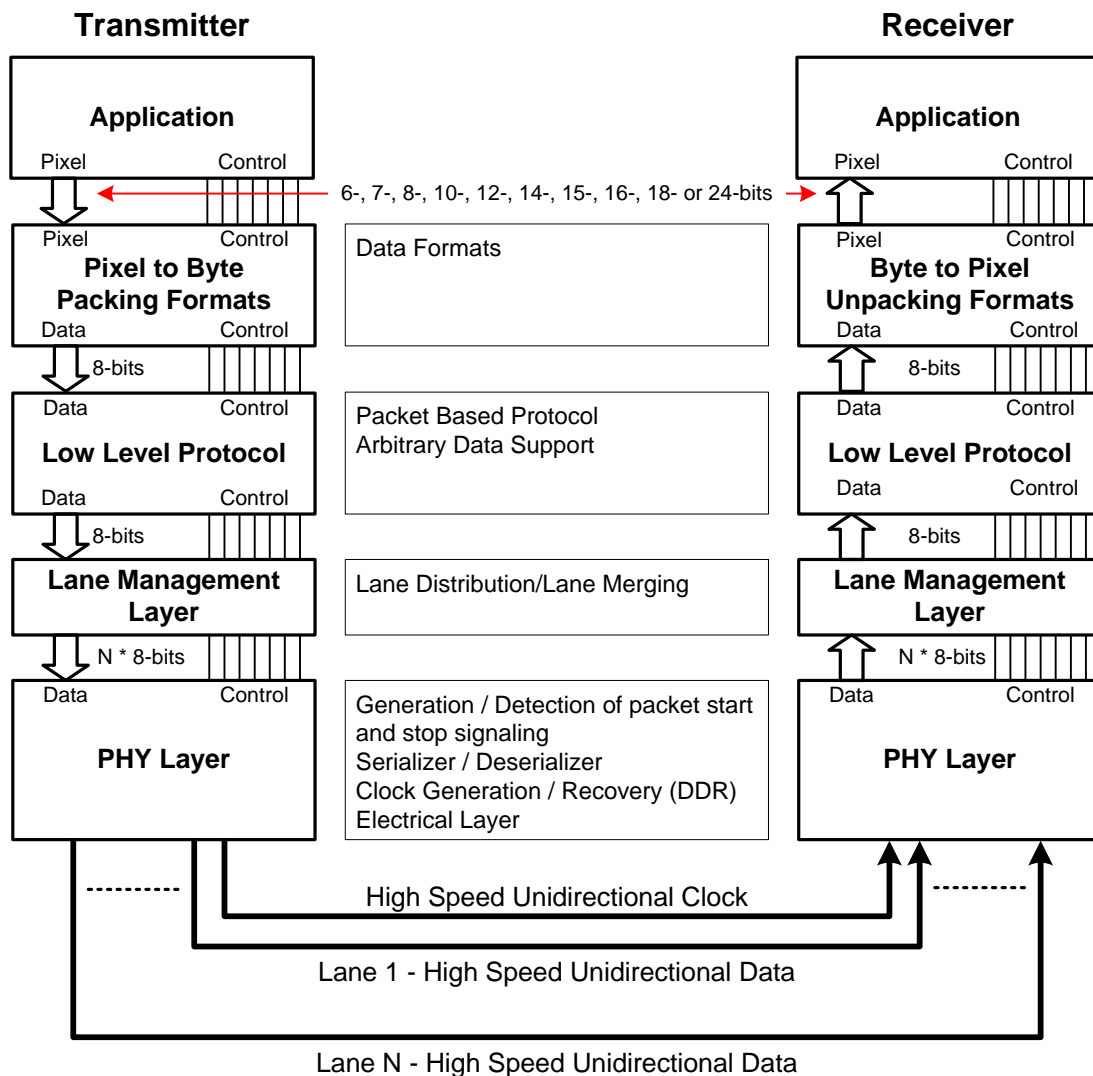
Transmitter

Receiver

Application
Pixel Control

Application
Pixel Control

6-, 7-, 8-, 10-, 12-, 14-, 15-, 16-, 18- or 24-bits

Pixel Control
Pixel to Byte Packing Formats
Data Control

Data Formats

Pixel Control
Byte to Pixel Unpacking Formats
Data Control

8-bits

8-bits

Data Control
Low Level Protocol
Data Control

Packet Based Protocol
Arbitrary Data Support

Data Control
Low Level Protocol
Data Control

8-bits

8-bits

Lane Management Layer

Lane Distribution/Lane Merging

Lane Management Layer

N * 8-bits

N * 8-bits

Data Control
PHY Layer

Generation / Detection of packet start and stop signaling
Serializer / Deserializer
Clock Generation / Recovery (DDR)
Electrical Layer

Data Control
PHY Layer

High Speed Unidirectional Clock

Lane 1 - High Speed Unidirectional Data

Lane N - High Speed Unidirectional Data